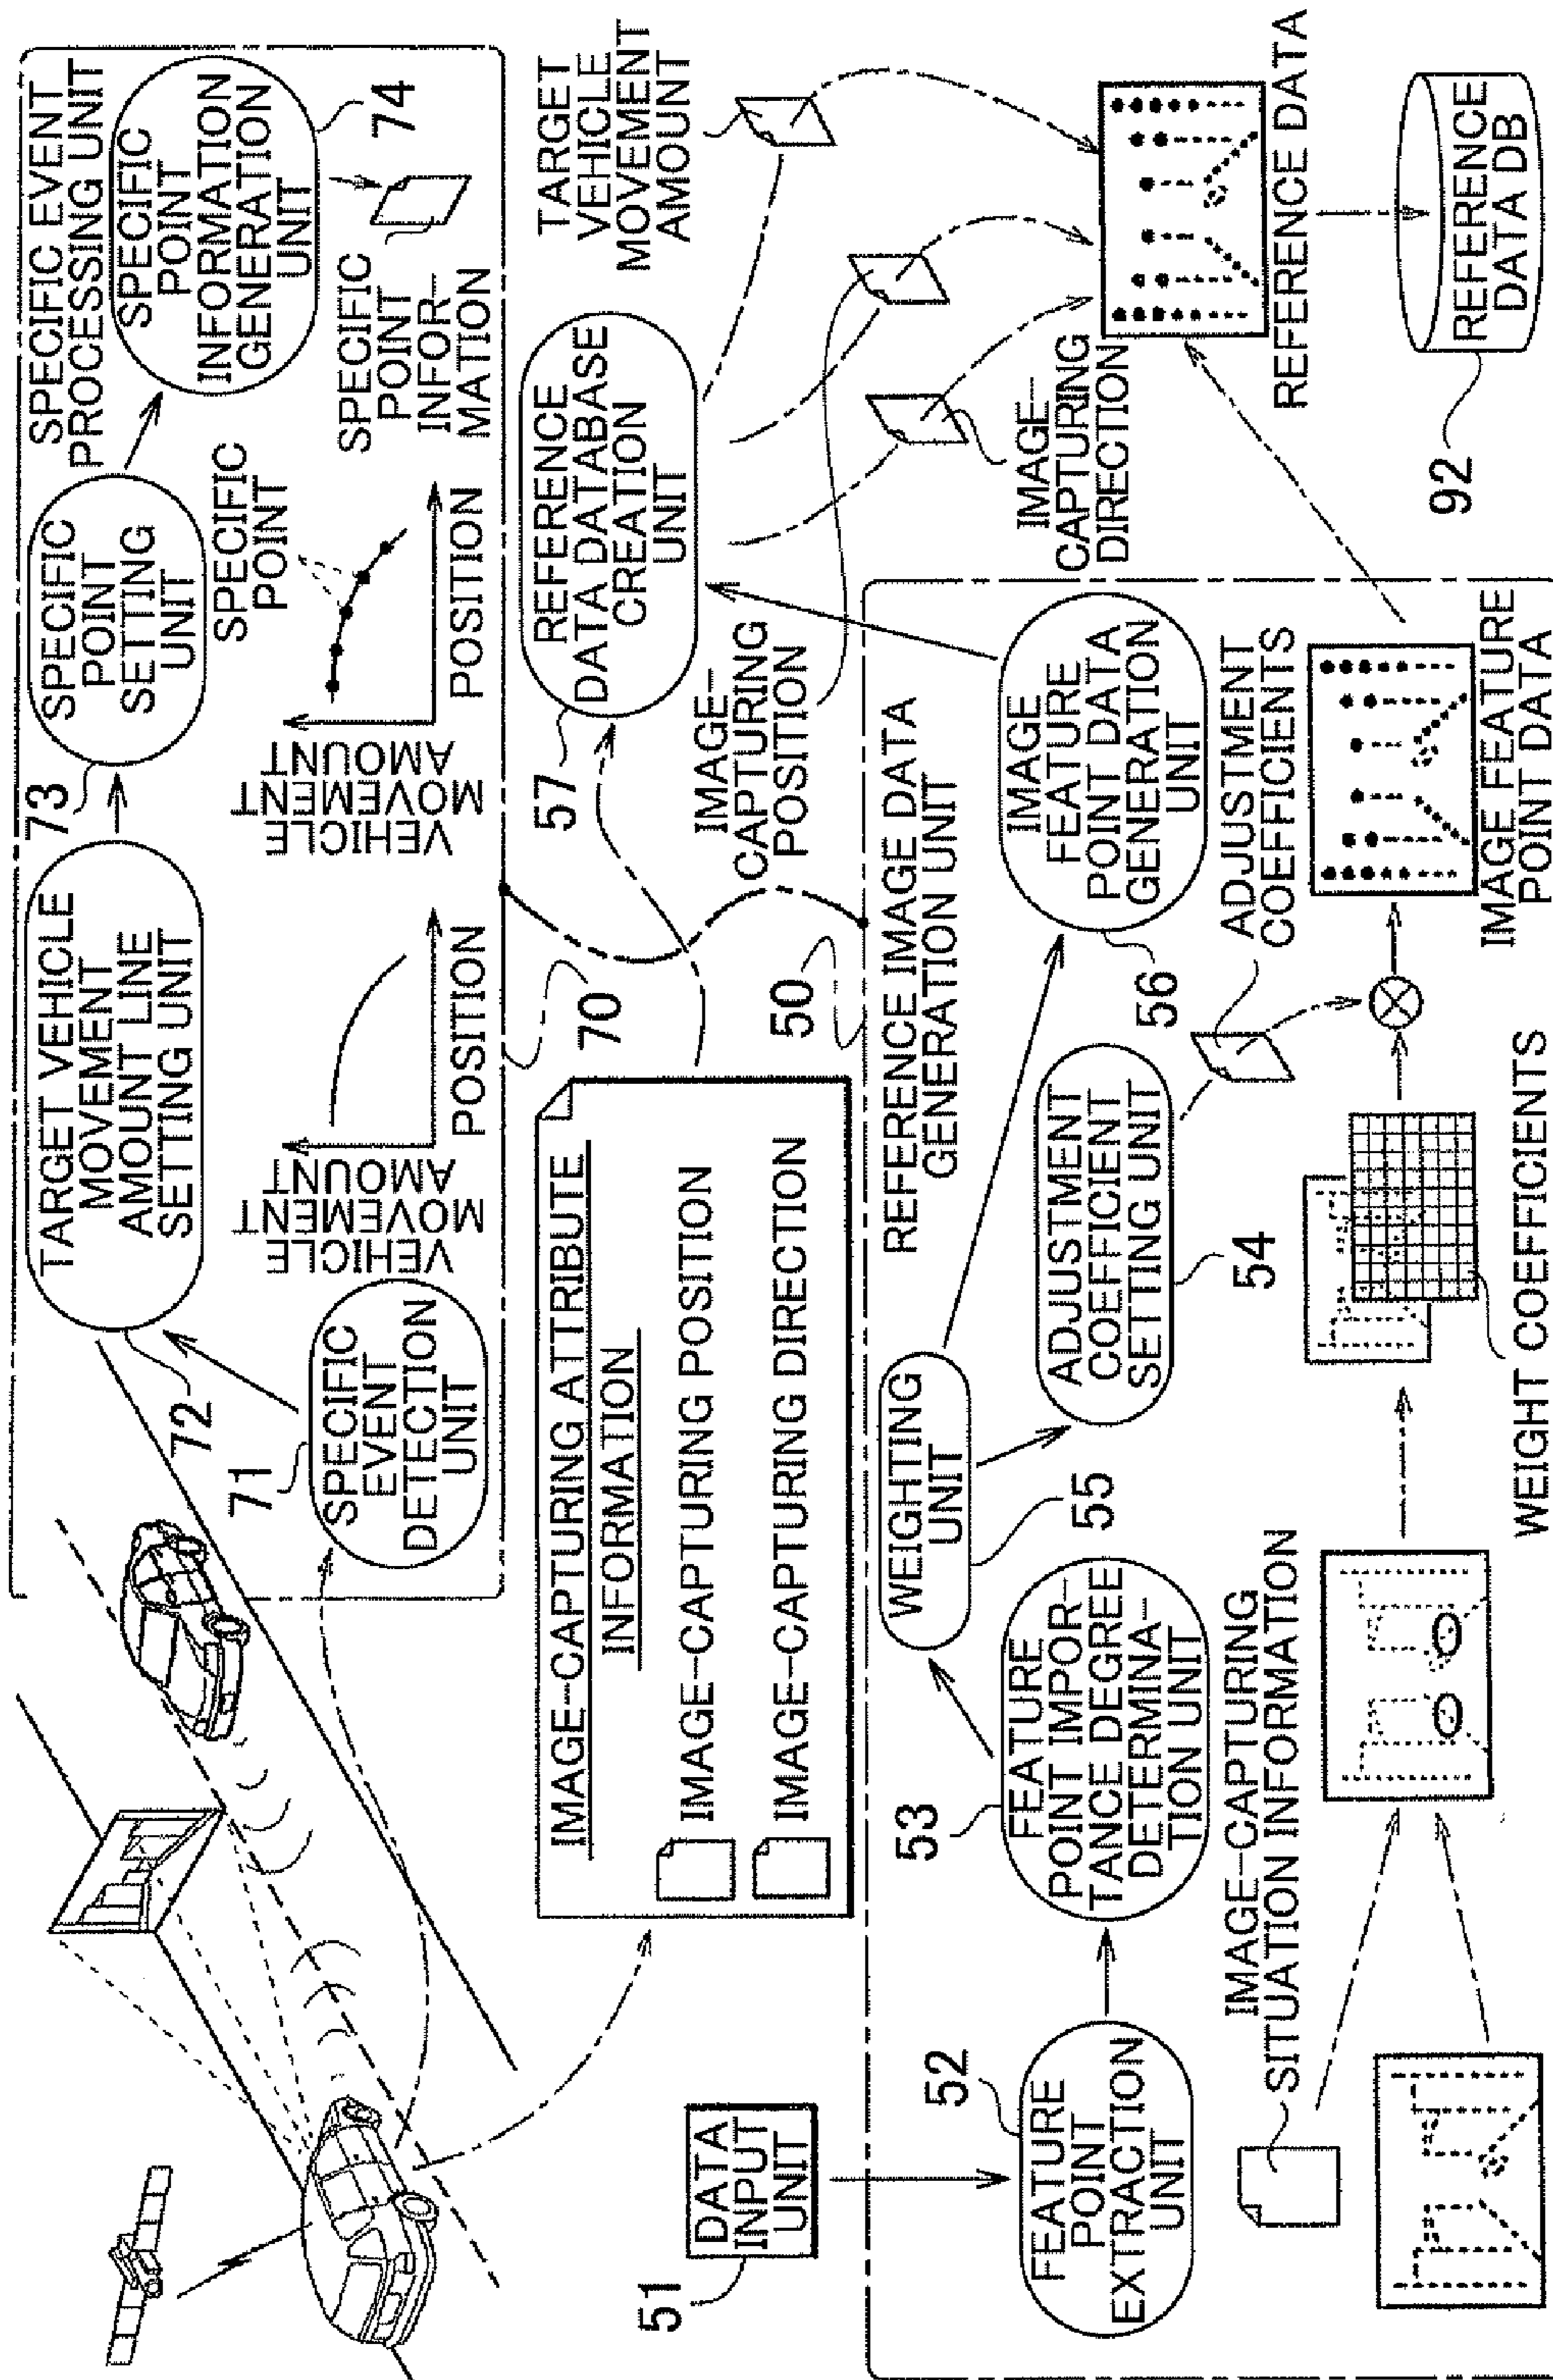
SPECIFIC EVENT PROCESSING UNIT

TARGET VEHICLE MOVEMENT AMOUNT LINE SETTING UNIT

73

SPECIFIC POINT SETTING UNIT

SPECIFIC POINT INFORMATION GENERATION UNIT

74

VEHICLE MOVEMENT AMOUNT

POSITION

VEHICLE MOVEMENT AMOUNT

SPECIFIC POINT

POSITION

SPECIFIC POINT INFORMATION

72

71

SPECIFIC EVENT DETECTION UNIT

70

IMAGE-CAPTURING ATTRIBUTE INFORMATION

IMAGE-CAPTURING POSITION

IMAGE-CAPTURING DIRECTION

57

REFERENCE DATA DATABASE CREATION UNIT

IMAGE-CAPTURING POSITION

TARGET VEHICLE MOVEMENT AMOUNT

IMAGE-CAPTURING DIRECTION

REFERENCE DATA

REFERENCE DATA DB

92

50

REFERENCE IMAGE DATA GENERATION UNIT

IMAGE FEATURE POINT DATA GENERATION UNIT

56

ADJUSTMENT COEFFICIENTS

IMAGE FEATURE POINT DATA

51

DATA INPUT UNIT

52

FEATURE POINT EXTRACTION UNIT

53

FEATURE POINT IMPORTANCE DEGREE DETERMINATION UNIT

55

WEIGHTING UNIT

ADJUSTMENT COEFFICIENT SETTING UNIT

54

IMAGE-CAPTURING SITUATION INFORMATION

WEIGHT COEFFICIENTS